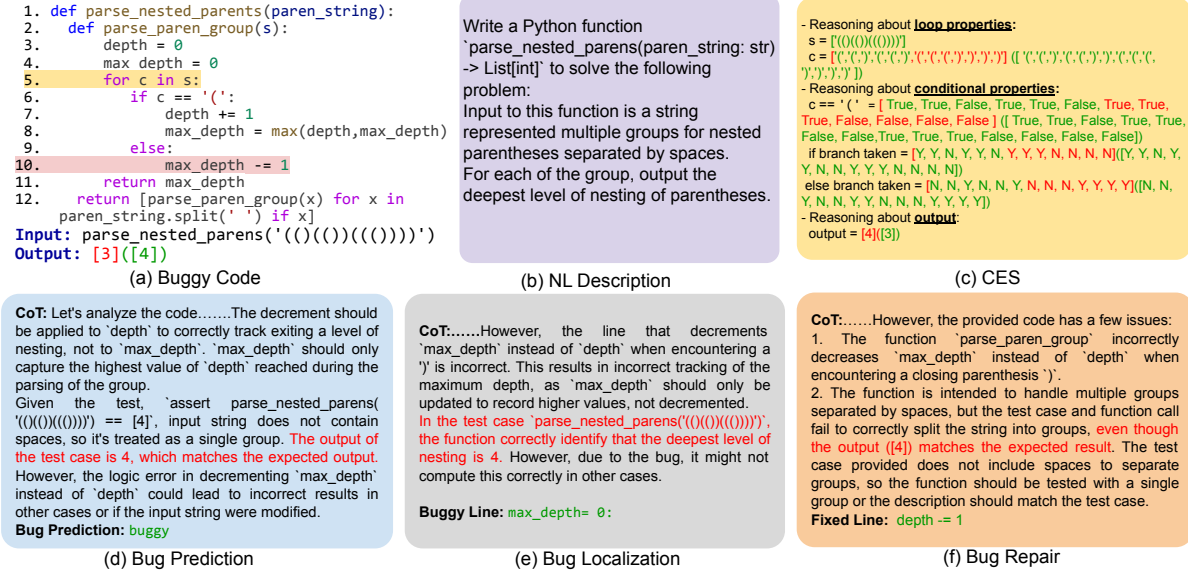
1. def parse_nested_parents(paren_string):
2.   def parse_paren_group(s):
3.     depth = 0
4.     max depth = 0
5.     for c in s:
6.       if c == '(':
7.         depth += 1
8.         max_depth = max(depth,max_depth)
9.       else:
10.        max_depth -= 1
11.    return max_depth
12.  return [parse_paren_group(x) for x in paren_string.split(' ') if x]
Input: parse_nested_parens('(()(())((())))')
Output: [3]([4])

(a) Buggy Code

Write a Python function `parse_nested_parens(paren_string: str) -> List[int]` to solve the following problem:
Input to this function is a string represented multiple groups for nested parentheses separated by spaces.
For each of the group, output the deepest level of nesting of parentheses.

(b) NL Description

- Reasoning about **loop properties**:
s = ['(()(())((())))']
c = ['(','(',')','(','(',')',')','(','(','(',')',')',')',')'] (['(','(',')','(','(',')',')','(','(','(',')',')',')',')'])
- Reasoning about **conditional properties**:
c == '(' = [ True, True, False, True, True, False, True, True, True, False, False, False, False, False ] ([ True, True, False, True, True, False, False, True, True, True, False, False, False, False])
if branch taken = [Y, Y, N, Y, Y, N, Y, Y, Y, N, N, N, N]([Y, Y, N, Y, Y, N, N, Y, Y, Y, N, N, N, N])
else branch taken = [N, N, Y, N, N, Y, N, N, N, Y, Y, Y, Y]([N, N, Y, N, N, Y, Y, N, N, N, Y, Y, Y, Y])
- Reasoning about **output**:
output = [4]([3])

(c) CES

CoT: Let's analyze the code…….The decrement should be applied to `depth` to correctly track exiting a level of nesting, not to `max_depth`. `max_depth` should only capture the highest value of `depth` reached during the parsing of the group.
Given the test, `assert parse_nested_parens( '(()(())((())))') == [4]`, input string does not contain spaces, so it's treated as a single group. The output of the test case is 4, which matches the expected output. However, the logic error in decrementing `max_depth` instead of `depth` could lead to incorrect results in other cases or if the input string were modified.
Bug Prediction: buggy

(d) Bug Prediction

CoT:……However, the line that decrements `max_depth` instead of `depth` when encountering a ')' is incorrect. This results in incorrect tracking of the maximum depth, as `max_depth` should only be updated to record higher values, not decremented.
In the test case `parse_nested_parens('(()(())((())))')`, the function correctly identify that the deepest level of nesting is 4. However, due to the bug, it might not compute this correctly in other cases.

Buggy Line: max_depth= 0:

(e) Bug Localization

CoT:……However, the provided code has a few issues:
1. The function `parse_paren_group` incorrectly decreases `max_depth` instead of `depth` when encountering a closing parenthesis `)`.
2. The function is intended to handle multiple groups separated by spaces, but the test case and function call fail to correctly split the string into groups, even though the output ([4]) matches the expected result. The test case provided does not include spaces to separate groups, so the function should be tested with a single group or the description should match the test case.
Fixed Line: depth -= 1

(f) Bug Repair